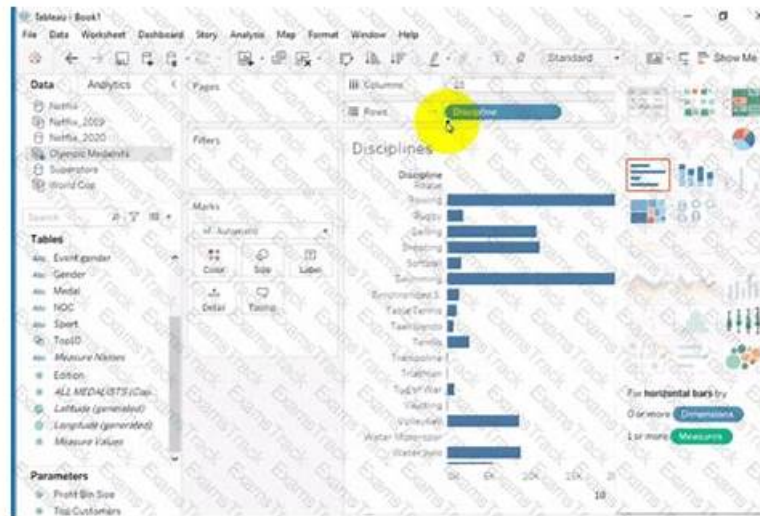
Tableau - Book1

File Data Worksheet Dashboard Story Analysis Map Format Window Help

Standard

Show Me

Data Analytics

Netflix
Netflix_2019
Netflix_2020
Olympic Medalists
Superstore
World Cup

Search

Tables

Event gender
Gender
Medal
NOC
Sport
Top10
Measure Names
Edition
ALL MEDALISTS (Cou..
Latitude (generated)
Longitude (generated)
Measure Values

Parameters

Profit Bin Size
Top Customers

Pages

Filters

Marks

Automatic

Color Size Label

Detail Tooltip

Columns

Rows Discipline

Disciplines

Discipline
Rowing
Rugby
Sailing
Shooting
Softball
Swimming
Synchronized S..
Table Tennis
Taekwondo
Tennis
Trampoline
Triathlon
Tug of War
Vaulting
Volleyball
Water Motorspor..
Waterpolo

0K 5K 10K 15K 20

10

For horizontal bars try

0 or more Dimensions

1 or more Measures

ExamsTrack